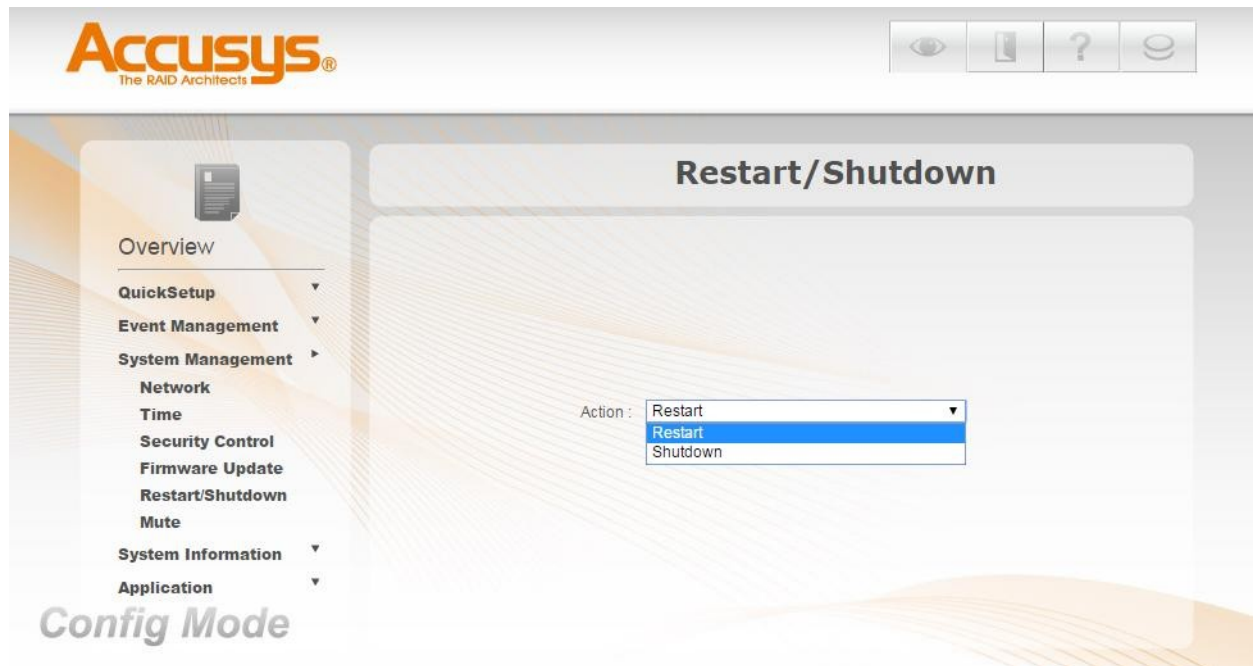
Accusys®
The RAID Architects

?

Overview

QuickSetup
Event Management
System Management
Network
Time
Security Control
Firmware Update
Restart/Shutdown
Mute
System Information
Application

Config Mode

Restart/Shutdown

Action : Restart
Restart
Shutdown